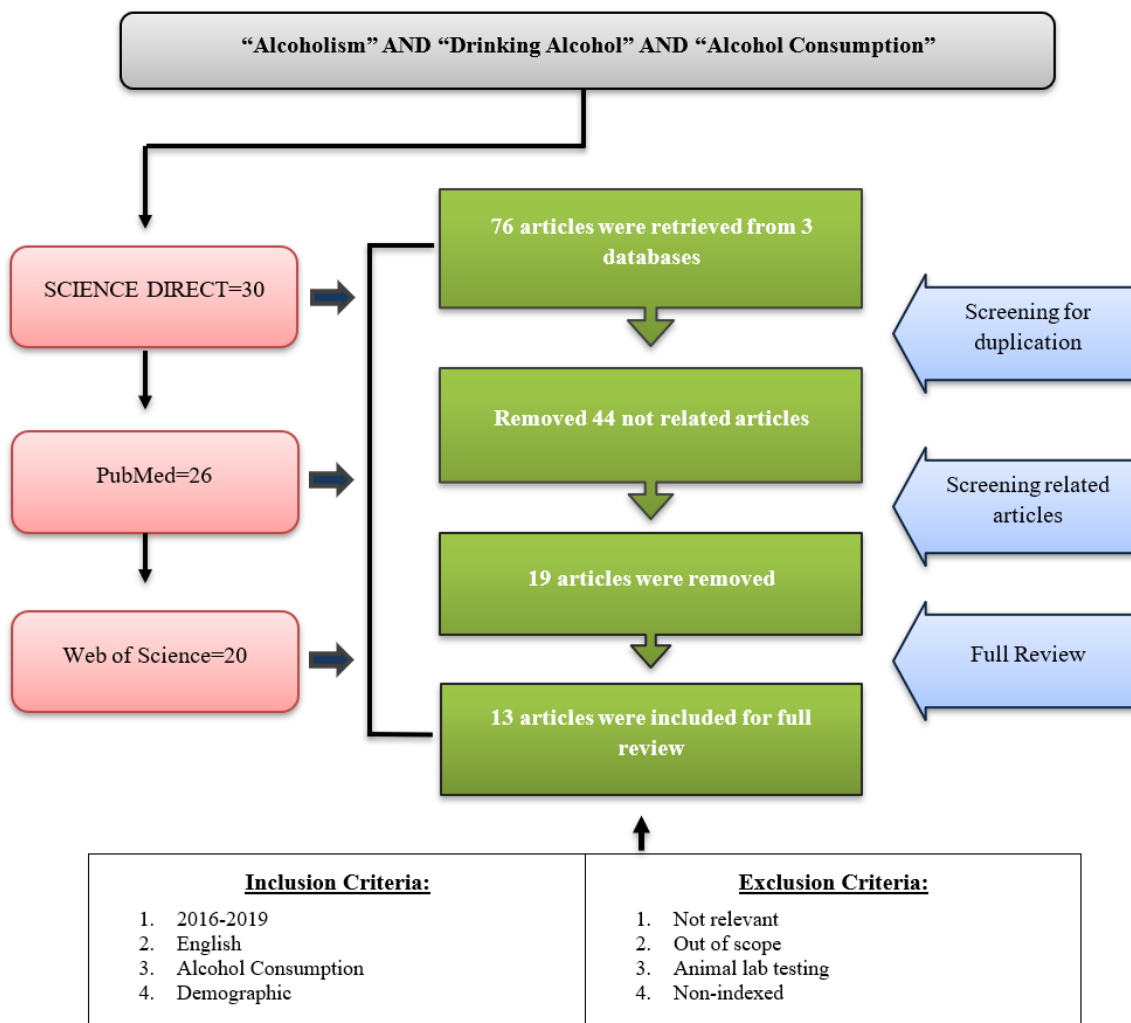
"Alcoholism" AND "Drinking Alcohol" AND "Alcohol Consumption"

SCIENCE DIRECT=30

PubMed=26

Web of Science=20

76 articles were retrieved from 3 databases

Removed 44 not related articles

19 articles were removed

13 articles were included for full review

Screening for duplication

Screening related articles

Full Review

| Inclusion Criteria: | Exclusion Criteria: |
|---|---|
| 1. 2016-2019 | 1. Not relevant |
| 2. English | 2. Out of scope |
| 3. Alcohol Consumption | 3. Animal lab testing |
| 4. Demographic | 4. Non-indexed |